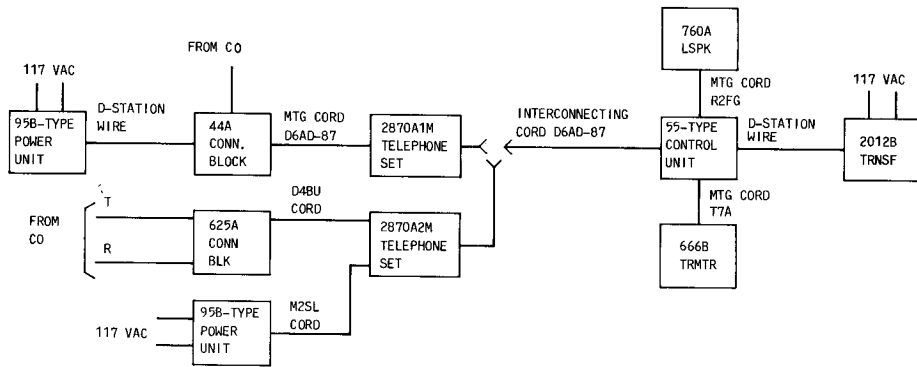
FROM CO

117 VAC

95B-TYPE POWER UNIT

D-STATION WIRE

44A CONN. BLOCK

MTG CORD D6AD-87

2870A1M TELEPHONE SET

INTERCONNECTING CORD D6AD-87

760A LSPK

MTG CORD R2FG

55-TYPE CONTROL UNIT

D-STATION WIRE

117 VAC

2012B TRNSF

MTG CORD T7A

666B TRMTR

FROM CO

T

R

625A CONN BLK

D4BU CORD

2870A2M TELEPHONE SET

117 VAC

95B-TYPE POWER UNIT

M2SL CORD